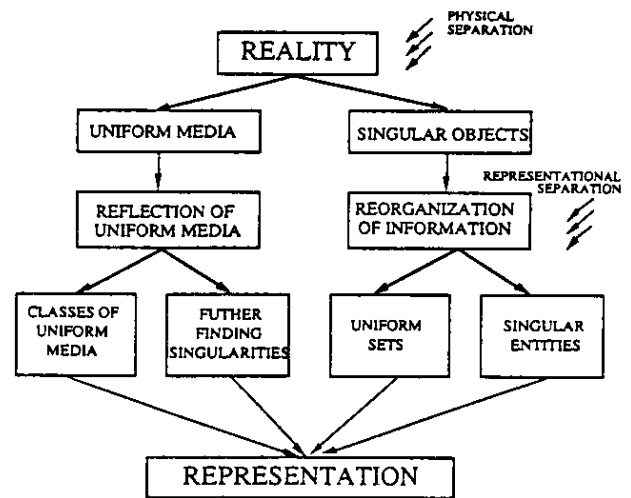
PHYSICAL SEPARATION

REALITY

UNIFORM MEDIA

SINGULAR OBJECTS

REPRESENTATIONAL SEPARATION

REFLECTION OF UNIFORM MEDIA

REORGANIZATION OF INFORMATION

CLASSES OF UNIFORM MEDIA

FUTHER FINDING SINGULARITIES

UNIFORM SETS

SINGULAR ENTITIES

REPRESENTATION